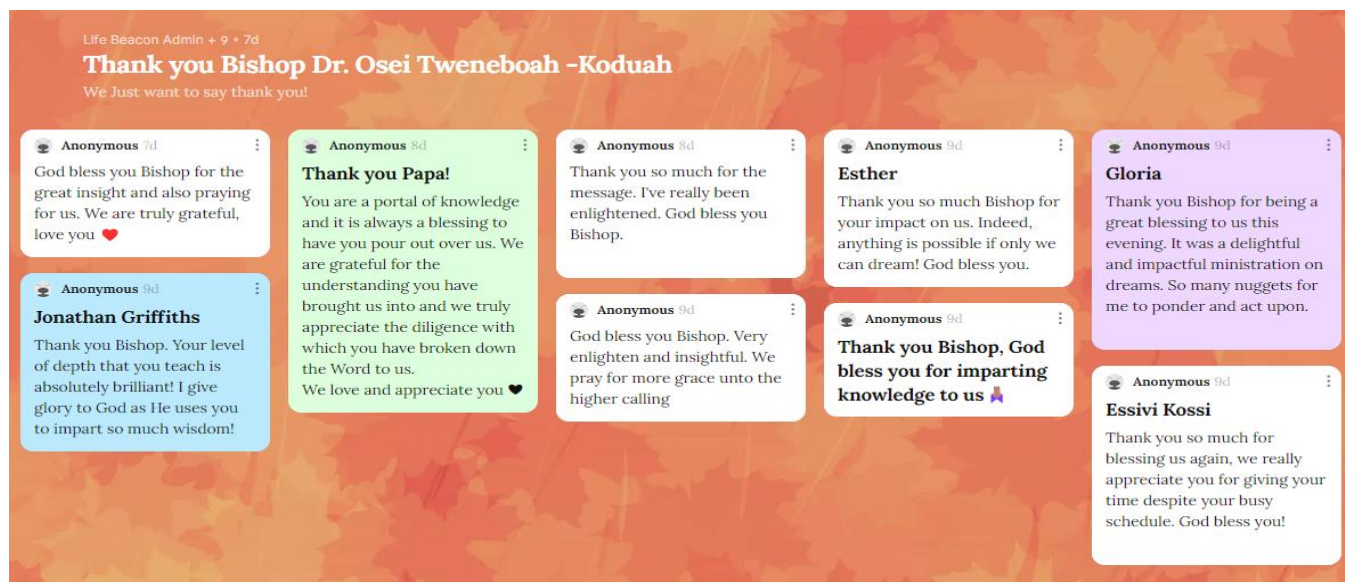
Life Beacon Admin + 9 • 7d

Thank you Bishop Dr. Osei Tweneboah -Koduah

We Just want to say thank you!

Anonymous 7d

God bless you Bishop for the great insight and also praying for us. We are truly grateful, love you ❤

Anonymous 9d

Jonathan Griffiths

Thank you Bishop. Your level of depth that you teach is absolutely brilliant! I give glory to God as He uses you to impart so much wisdom!

Anonymous 8d

Thank you Papa!

You are a portal of knowledge and it is always a blessing to have you pour out over us. We are grateful for the understanding you have brought us into and we truly appreciate the diligence with which you have broken down the Word to us.
We love and appreciate you ❤

Anonymous 8d

Thank you so much for the message. I've really been enlightened. God bless you Bishop.

Anonymous 9d

God bless you Bishop. Very enlighten and insightful. We pray for more grace unto the higher calling

Anonymous 9d

Esther

Thank you so much Bishop for your impact on us. Indeed, anything is possible if only we can dream! God bless you.

Anonymous 9d

Thank you Bishop, God bless you for imparting knowledge to us 🙏

Anonymous 9d

Gloria

Thank you Bishop for being a great blessing to us this evening. It was a delightful and impactful ministration on dreams. So many nuggets for me to ponder and act upon.

Anonymous 9d

Essivi Kossi

Thank you so much for blessing us again, we really appreciate you for giving your time despite your busy schedule. God bless you!